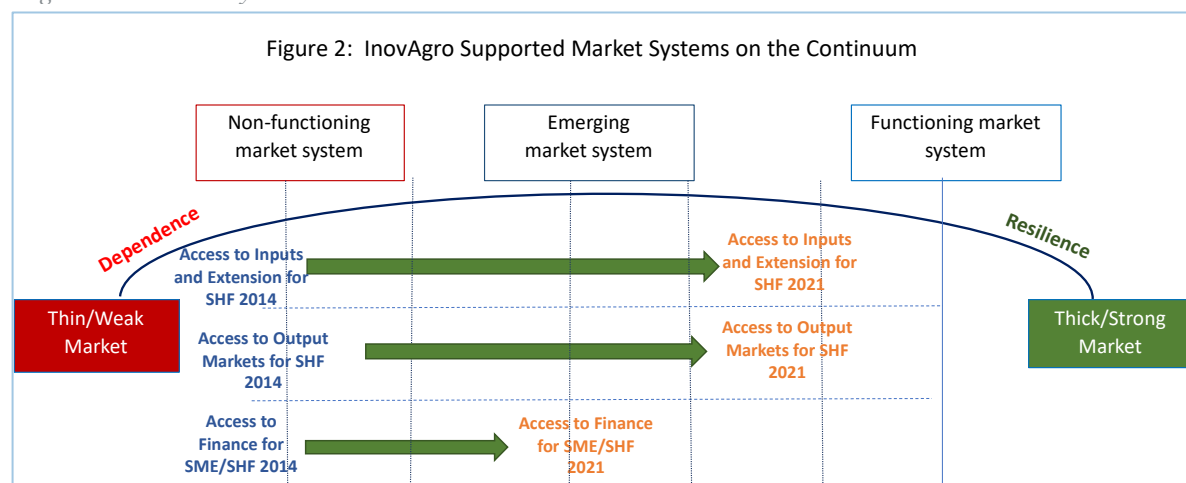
Figure 2: InovAgro Supported Market Systems on the Continuum

Non-functioning market system

Emerging market system

Functioning market system

Dependence

Resilience

Thin/Weak Market

Thick/Strong Market

Access to Inputs and Extension for SHF 2014

Access to Inputs and Extension for SHF 2021

Access to Output Markets for SHF 2014

Access to Output Markets for SHF 2021

Access to Finance for SME/SHF 2014

Access to Finance for SME/SHF 2021